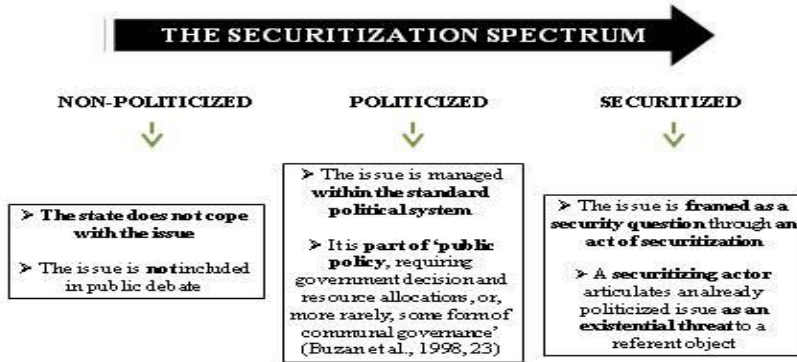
THE SECURITIZATION SPECTRUM

NON-POLITICIZED

POLITICIZED

SECURITIZED

➤ The state does not cope with the issue

➤ The issue is not included in public debate

➤ The issue is managed within the standard political system

➤ It is part of 'public policy, requiring government decision and resource allocations, or, more rarely, some form of communal governance' (Buzan et al., 1998, 23)

➤ The issue is framed as a security question through an act of securitization

➤ A securitizing actor articulates an already politicized issue as an existential threat to a referent object